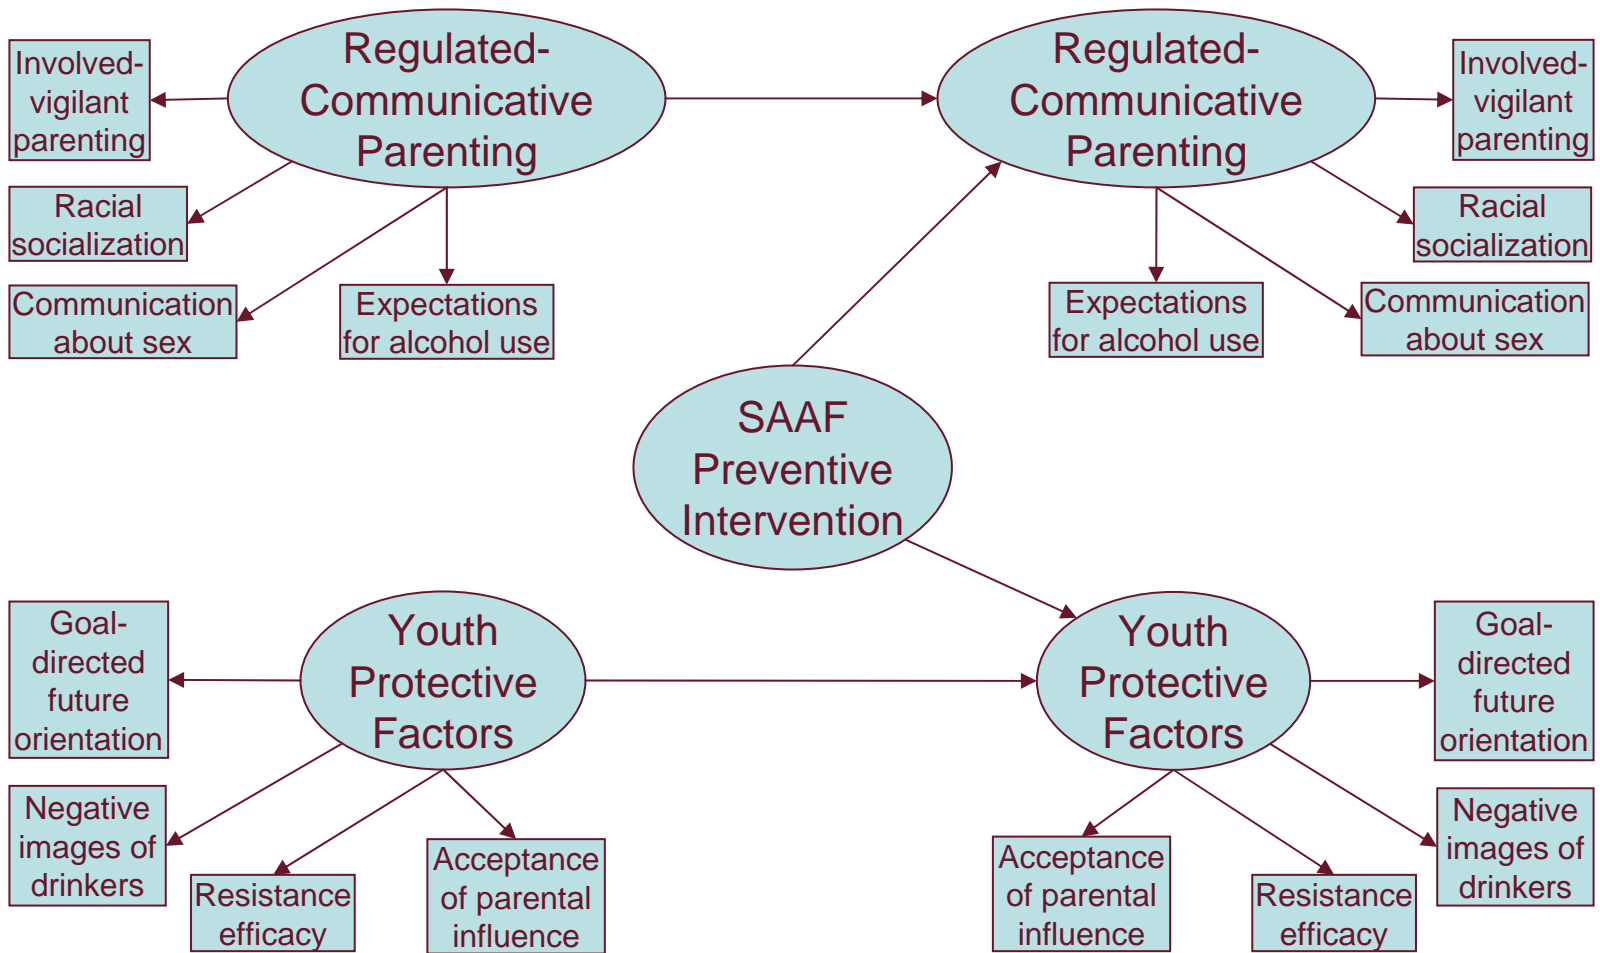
Involved-vigilant parenting

Regulated-Communicative Parenting

Regulated-Communicative Parenting

Involved-vigilant parenting

Racial socialization

Racial socialization

Communication about sex

Expectations for alcohol use

Expectations for alcohol use

Communication about sex

SAAF Preventive Intervention

Goal-directed future orientation

Youth Protective Factors

Youth Protective Factors

Goal-directed future orientation

Negative images of drinkers

Resistance efficacy

Acceptance of parental influence

Acceptance of parental influence

Resistance efficacy

Negative images of drinkers